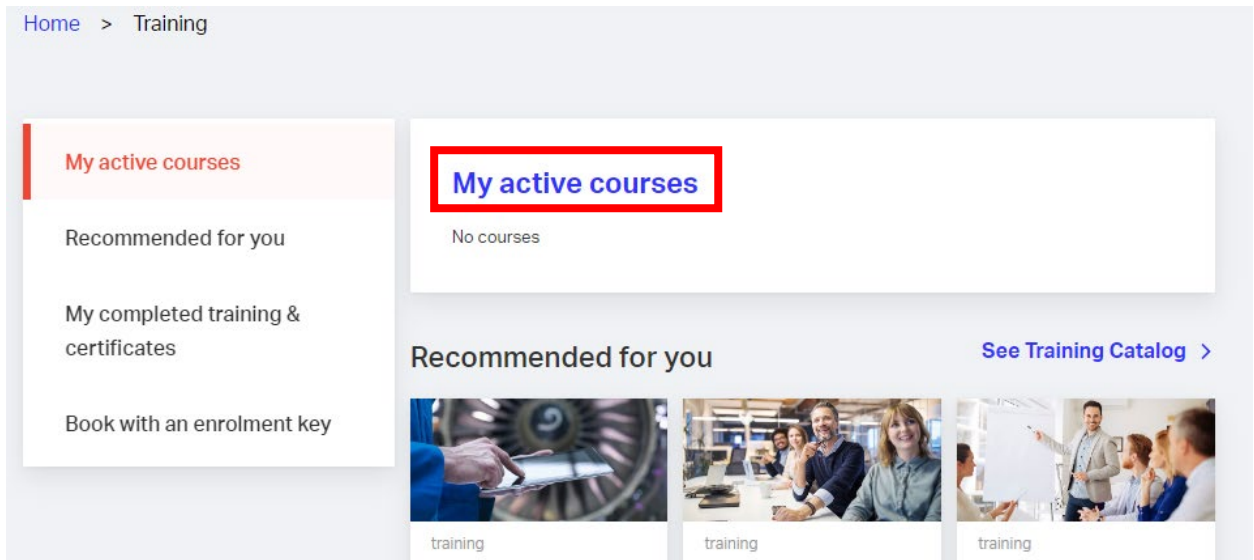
Home > Training

My active courses

Recommended for you

My completed training & certificates

Book with an enrolment key

My active courses

No courses

Recommended for you

See Training Catalog >

training

training

training